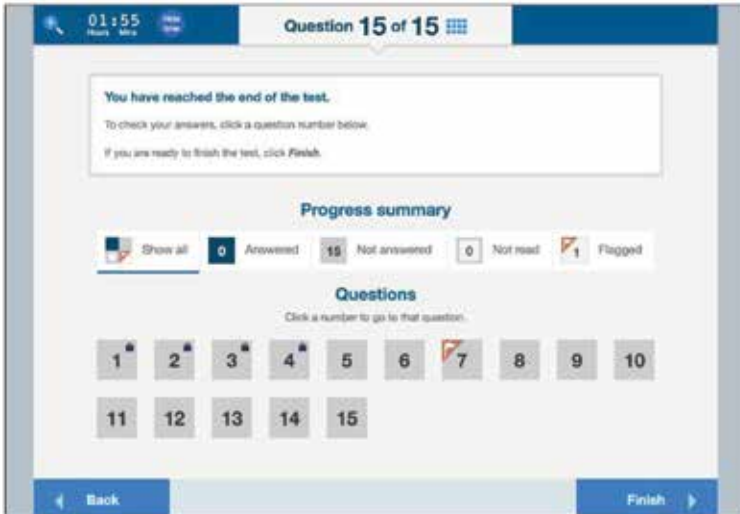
01:55
Hours Mins
Hide time

Question 15 of 15

You have reached the end of the test.

To check your answers, click a question number below.

If you are ready to finish the test, click Finish.

Progress summary

Show all
0 Answered
15 Not answered
0 Not read
1 Flagged

Questions

Click a number to go to that question.

1 2 3 4 5 6 7 8 9 10

11 12 13 14 15

Back

Finish